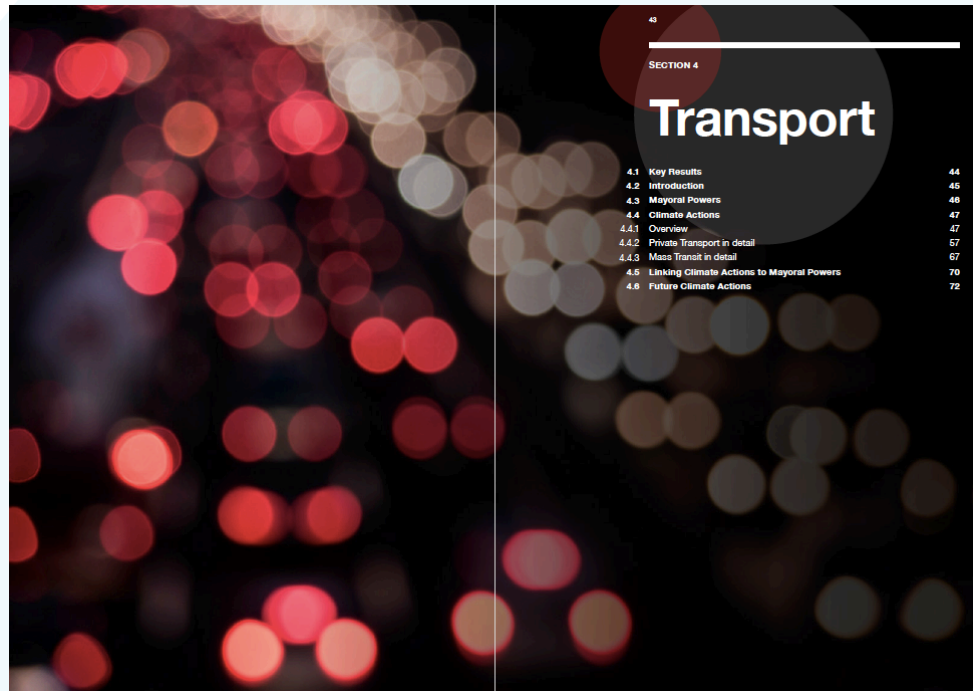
43

Section 4

Transport

| | | |
|---|---|---|
| 4.1 | Key Results | 44 |
| 4.2 | Introduction | 45 |
| 4.3 | Mayoral Powers | 46 |
| 4.4 | Climate Actions | 47 |
| 4.4.1 | Overview | 47 |
| 4.4.2 | Private Transport in detail | 57 |
| 4.4.3 | Mass Transit in detail | 67 |
| 4.5 | Linking Climate Actions to Mayoral Powers | 70 |
| 4.6 | Future Climate Actions | 72 |